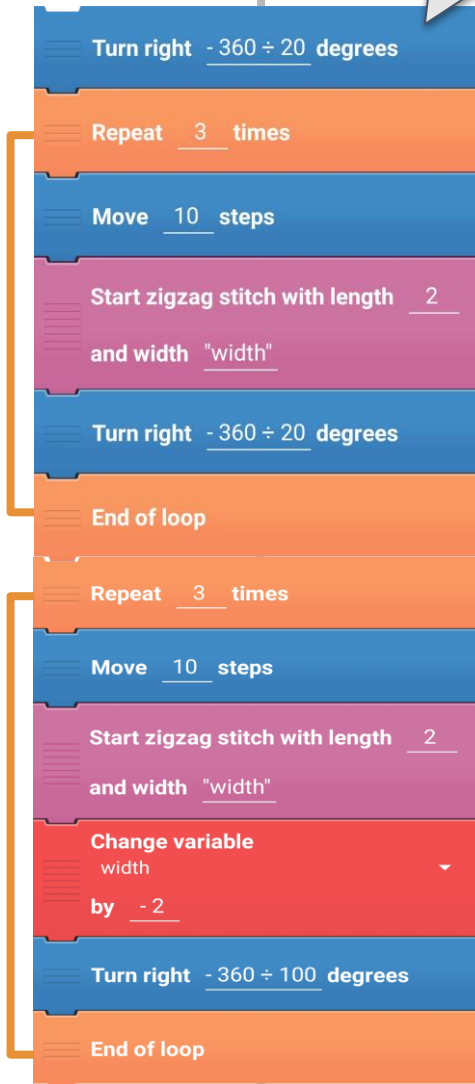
Turn right - 360 ÷ 20 degrees

Repeat 3 times

Move 10 steps

Start zigzag stitch with length 2 and width "width"

Turn right - 360 ÷ 20 degrees

End of loop

Repeat 3 times

Move 10 steps

Start zigzag stitch with length 2 and width "width"

Change variable
width
by - 2

Turn right - 360 ÷ 100 degrees

End of loop